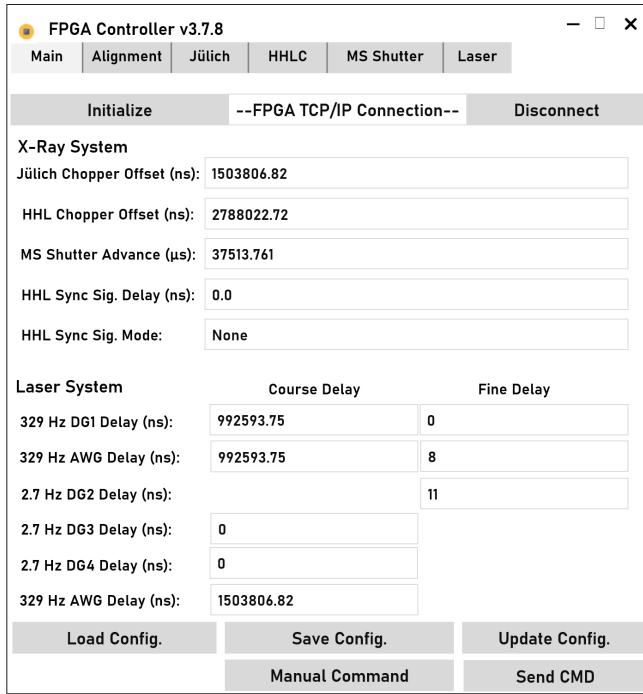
FPGA Controller v3.7.8

Main | Alignment | Jülich | HHLC | MS Shutter | Laser

Initialize | --FPGA TCP/IP Connection-- | Disconnect

X-Ray System

Jülich Chopper Offset (ns): 1503806.82

HHL Chopper Offset (ns): 2788022.72

MS Shutter Advance (µs): 37513.761

HHL Sync Sig. Delay (ns): 0.0

HHL Sync Sig. Mode: None

Laser System

| | Course Delay | Fine Delay |
|---|---|---|
| 329 Hz DG1 Delay (ns): | 992593.75 | 0 |
| 329 Hz AWG Delay (ns): | 992593.75 | 8 |
| 2.7 Hz DG2 Delay (ns): | | 11 |
| 2.7 Hz DG3 Delay (ns): | 0 | |
| 2.7 Hz DG4 Delay (ns): | 0 | |
| 329 Hz AWG Delay (ns): | 1503806.82 | |

Load Config. | Save Config. | Update Config.

Manual Command | Send CMD